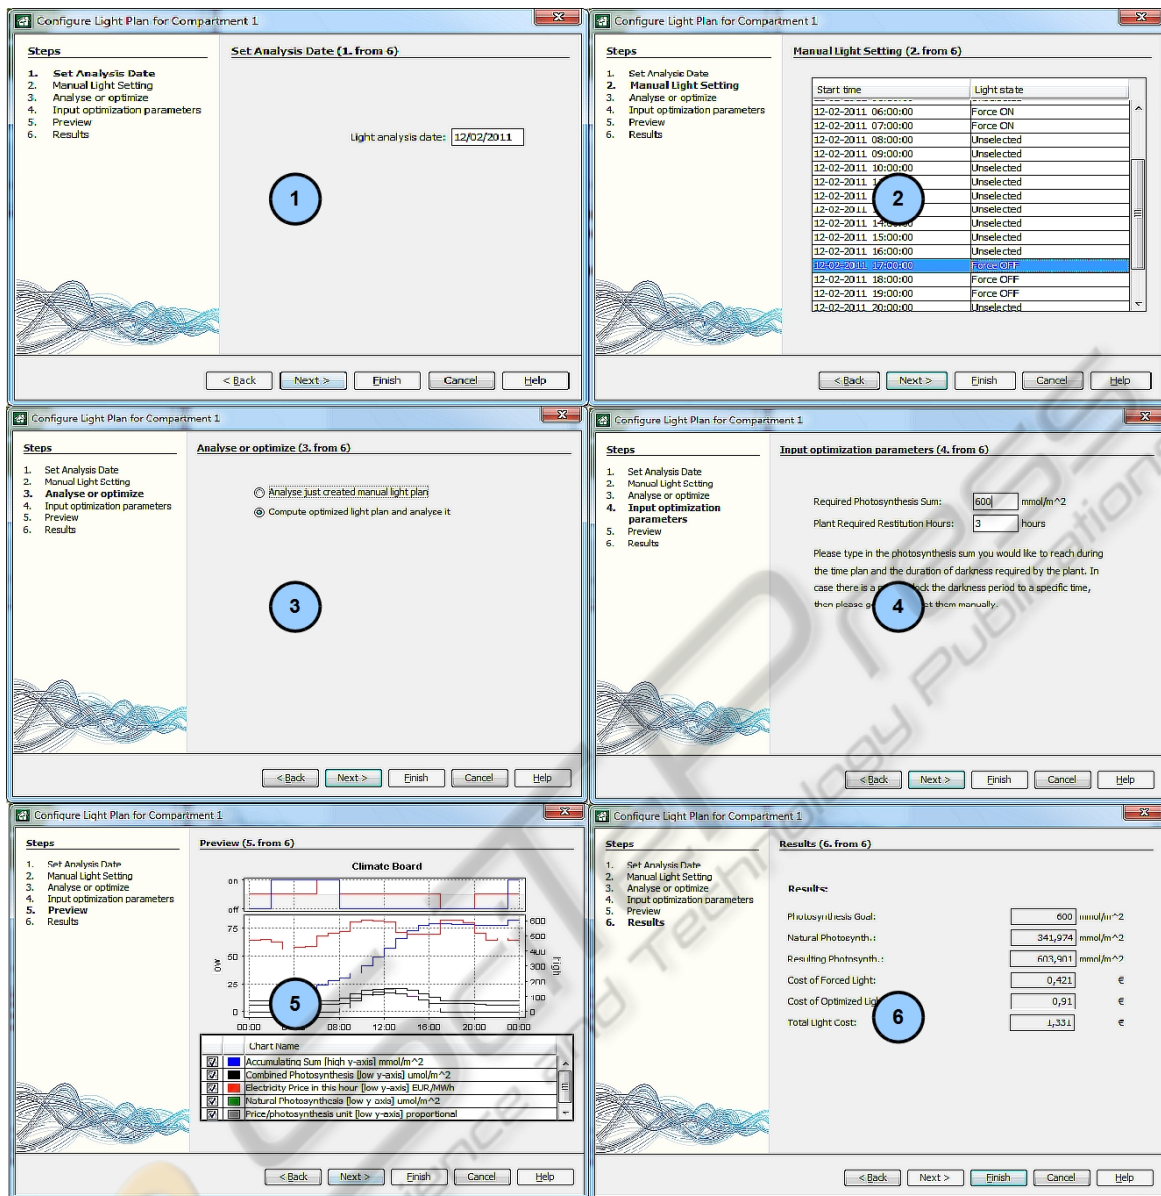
Configure Light Plan for Compartment 1

Steps

1. Set Analysis Date
2. Manual Light Setting
3. Analyse or optimize
4. Input optimization parameters
5. Preview
6. Results

Set Analysis Date (1. from 6)

Light analysis date: 12/02/2011

1

< Back | Next > | Finish | Cancel | Help

Configure Light Plan for Compartment 1

Steps

1. Set Analysis Date
2. Manual Light Setting
3. Analyse or optimize
4. Input optimization parameters
5. Preview
6. Results

Manual Light Setting (2. from 6)

| Start time | Light state |
|---|---|
| 12-02-2011 06:00:00 | Force ON |
| 12-02-2011 07:00:00 | Force ON |
| 12-02-2011 08:00:00 | Unselected |
| 12-02-2011 09:00:00 | Unselected |
| 12-02-2011 10:00:00 | Unselected |
| 12-02-2011 1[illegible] | Unselected |
| 12-02-2011 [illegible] | Unselected |
| 12-02-2011 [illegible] | Unselected |
| 12-02-2011 14:00:00 | Unselected |
| 12-02-2011 15:00:00 | Unselected |
| 12-02-2011 16:00:00 | Unselected |
| 12-02-2011 17:00:00 | Force OFF |
| 12-02-2011 18:00:00 | Force OFF |
| 12-02-2011 19:00:00 | Force OFF |
| 12-02-2011 20:00:00 | Unselected |

2

< Back | Next > | Finish | Cancel | Help

Configure Light Plan for Compartment 1

Steps

1. Set Analysis Date
2. Manual Light Setting
3. Analyse or optimize
4. Input optimization parameters
5. Preview
6. Results

Analyse or optimize (3. from 6)

Analyse just created manual light plan
Compute optimized light plan and analyse it

3

< Back | Next > | Finish | Cancel | Help

Configure Light Plan for Compartment 1

Steps

1. Set Analysis Date
2. Manual Light Setting
3. Analyse or optimize
4. Input optimization parameters
5. Preview
6. Results

Input optimization parameters (4. from 6)

Required Photosynthesis Sum: 600 mmol/m^2
Plant Required Restitution Hours: 3 hours

Please type in the photosynthesis sum you would like to reach during the time plan and the duration of darkness required by the plant. In case there is a n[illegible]ck the darkness period to a specific time, then please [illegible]t them manually.

4

< Back | Next > | Finish | Cancel | Help

Configure Light Plan for Compartment 1

Steps

1. Set Analysis Date
2. Manual Light Setting
3. Analyse or optimize
4. Input optimization parameters
5. Preview
6. Results

Preview (5. from 6)

Climate Board

on
off
75
50
25
0
low
600
500
400
300
200
100
0
high
00:00 | 08:00 | 12:00 | 16:00 | 20:00 | 00:00

5

| | | Chart Name |
|---|---|---|
| ☑ | | Accumulating Sum [high y-axis] mmol/m^2 |
| ☑ | | Combined Photosynthesis [low y-axis] umol/m^2 |
| ☑ | | Electricity Price in this hour [low y-axis] EUR/MWh |
| ☑ | | Natural Photosynthesis [low y axis] umol/m^2 |
| ☑ | | Price/photosynthesis unit [low y-axis] proportional |

< Back | Next > | Finish | Cancel | Help

Configure Light Plan for Compartment 1

Steps

1. Set Analysis Date
2. Manual Light Setting
3. Analyse or optimize
4. Input optimization parameters
5. Preview
6. Results

Results (6. from 6)

Results:

Photosynthesis Goal: 600 mmol/m^2
Natural Photosynth.: 341,974 mmol/m^2
Resulting Photosynth.: 603,901 mmol/m^2
Cost of Forced Light: 0,421 €
Cost of Optimized Li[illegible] 0,91 €
Total Light Cost: 1,331 €

6

< Back | Next > | Finish | Cancel | Help